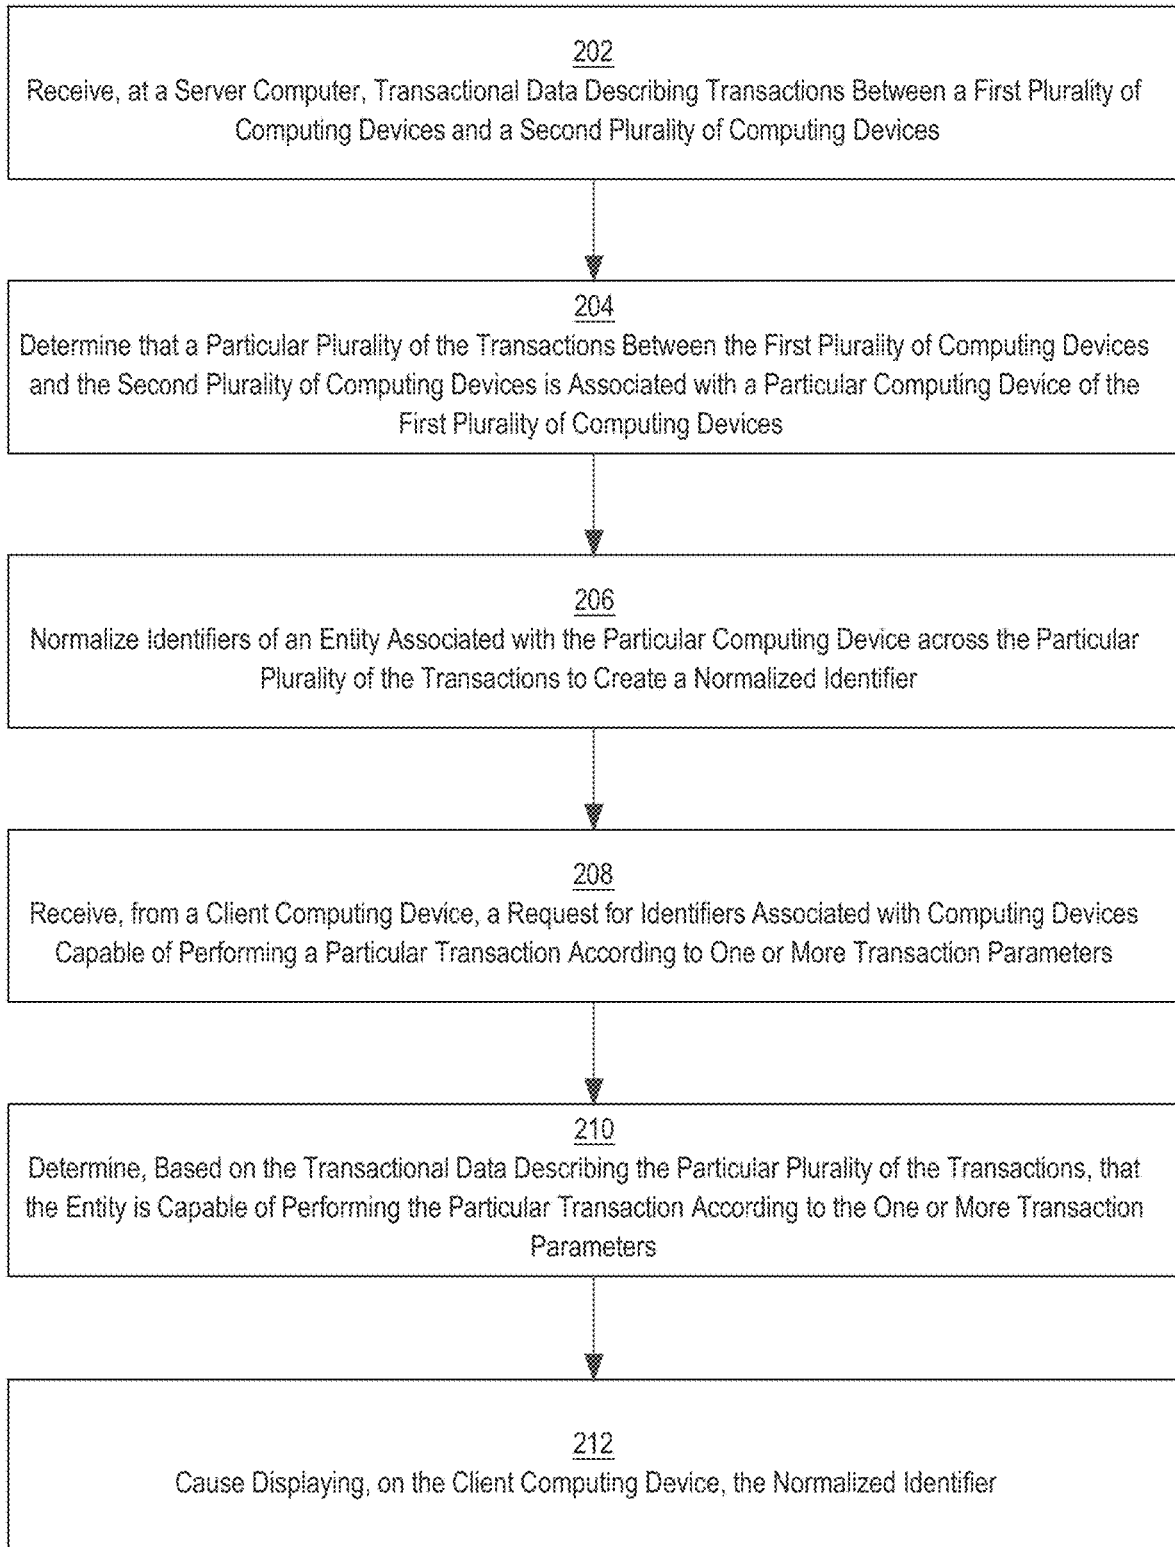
202
Receive, at a Server Computer, Transactional Data Describing Transactions Between a First Plurality of Computing Devices and a Second Plurality of Computing Devices

204
Determine that a Particular Plurality of the Transactions Between the First Plurality of Computing Devices and the Second Plurality of Computing Devices is Associated with a Particular Computing Device of the First Plurality of Computing Devices

206
Normalize Identifiers of an Entity Associated with the Particular Computing Device across the Particular Plurality of the Transactions to Create a Normalized Identifier

208
Receive, from a Client Computing Device, a Request for Identifiers Associated with Computing Devices Capable of Performing a Particular Transaction According to One or More Transaction Parameters

210
Determine, Based on the Transactional Data Describing the Particular Plurality of the Transactions, that the Entity is Capable of Performing the Particular Transaction According to the One or More Transaction Parameters

212
Cause Displaying, on the Client Computing Device, the Normalized Identifier